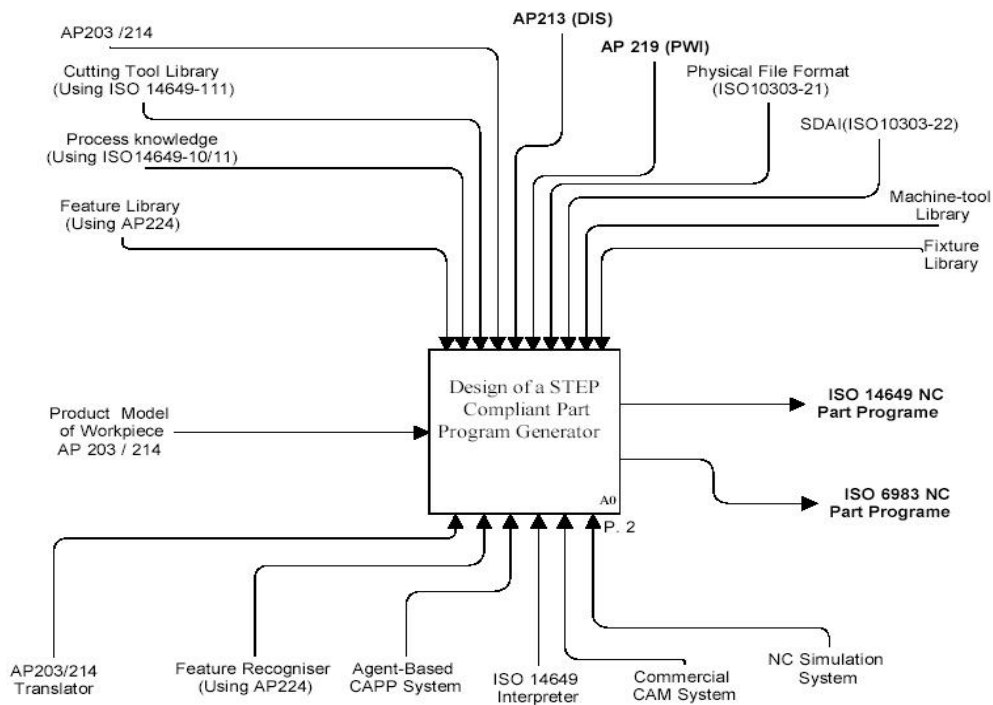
AP203 /214

AP213 (DIS)

AP 219 (PWI)

Cutting Tool Library (Using ISO 14649-111)

Physical File Format (ISO10303-21)

Process knowledge (Using ISO14649-10/11)

SDAI(ISO10303-22)

Feature Library (Using AP224)

Machine-tool Library

Fixture Library

Product Model of Workpiece AP 203 / 214

Design of a STEP Compliant Part Program Generator

A0

P. 2

ISO 14649 NC Part Programe

ISO 6983 NC Part Programe

AP203/214 Translator

Feature Recogniser (Using AP224)

Agent-Based CAPP System

ISO 14649 Interpreter

Commercial CAM System

NC Simulation System